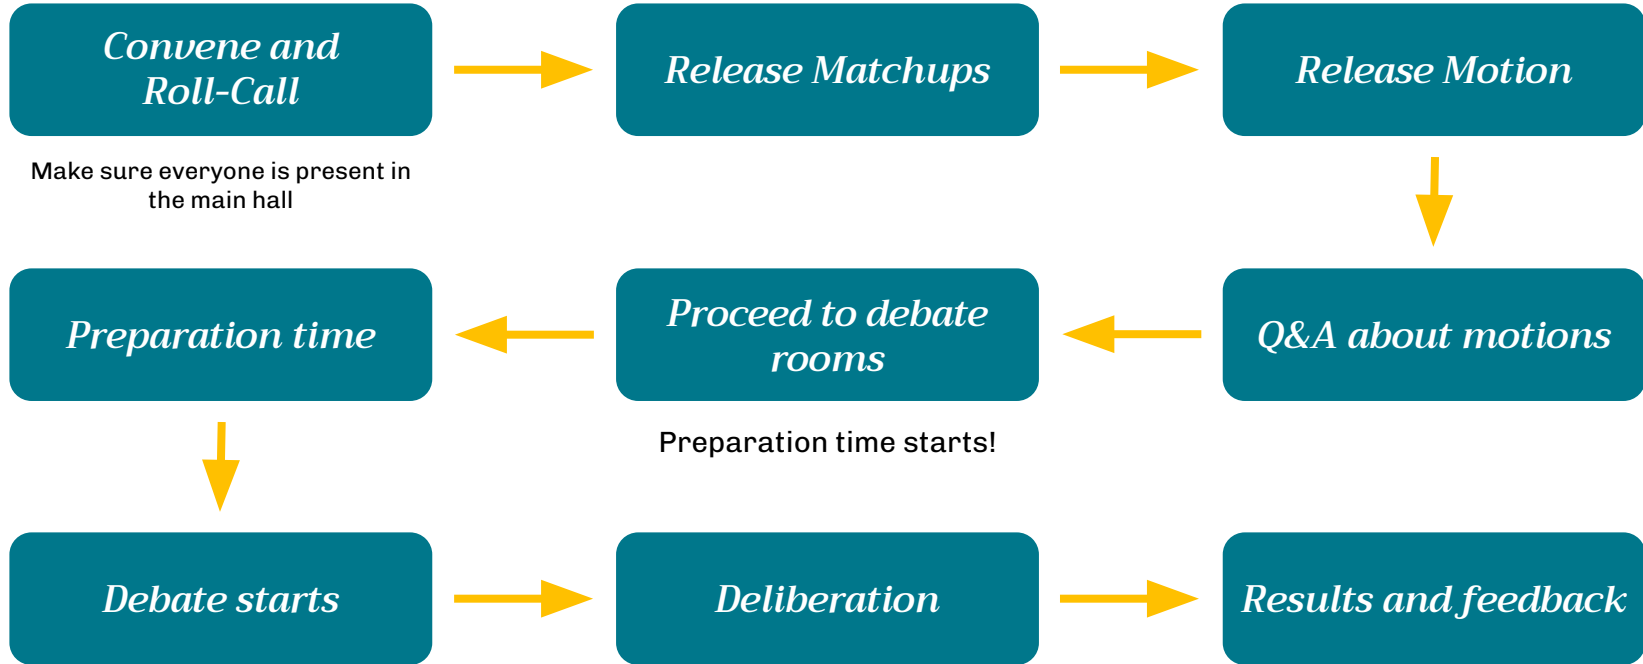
Convene and Roll-Call

Make sure everyone is present in the main hall

Release Matchups

Release Motion

Q&A about motions

Proceed to debate rooms

Preparation time starts!

Preparation time

Debate starts

Deliberation

Results and feedback